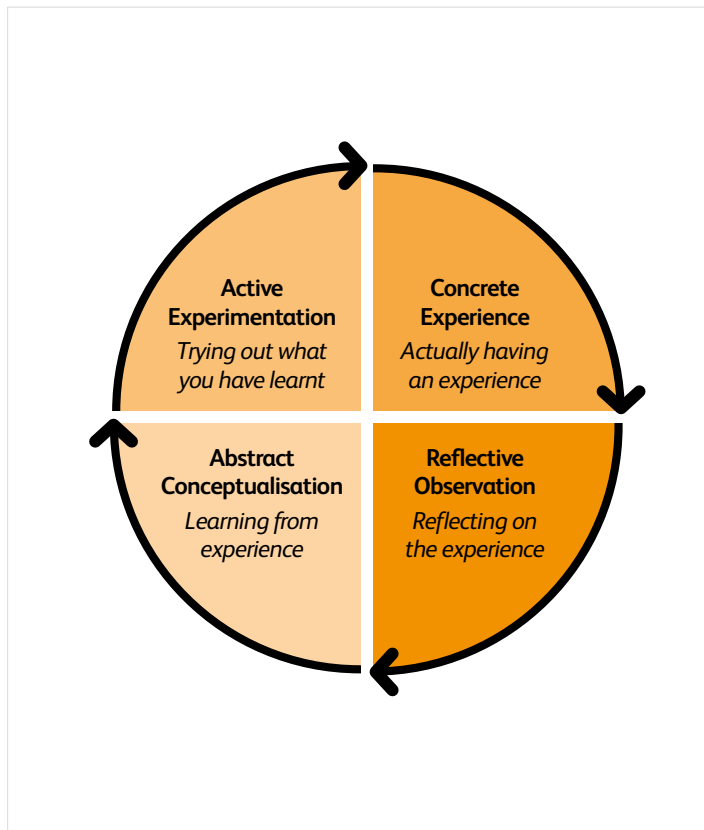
Concrete Experience
Actually having an experience

Reflective Observation
Reflecting on the experience

Abstract Conceptualisation
Learning from experience

Active Experimentation
Trying out what you have learnt